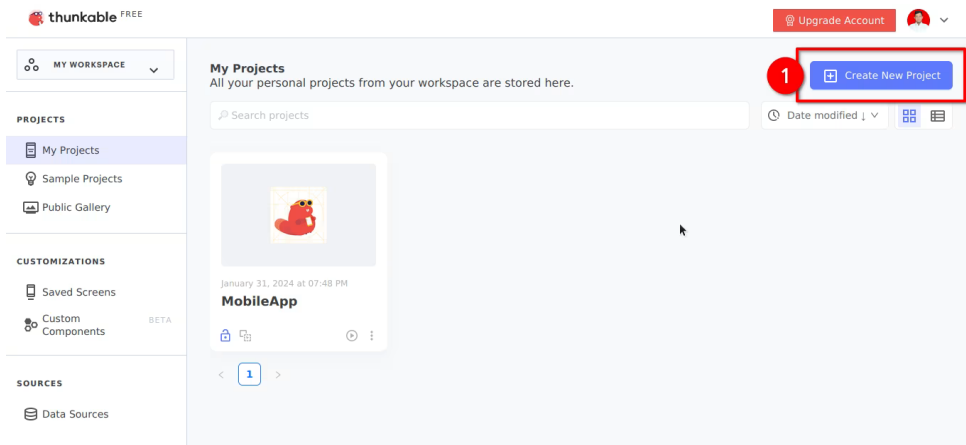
thunkable FREE

Upgrade Account

MY WORKSPACE

PROJECTS

My Projects

Sample Projects

Public Gallery

CUSTOMIZATIONS

Saved Screens

Custom Components BETA

SOURCES

Data Sources

My Projects
All your personal projects from your workspace are stored here.

1

Create New Project

Search projects

Date modified ↓

January 31, 2024 at 07:48 PM
MobileApp

1